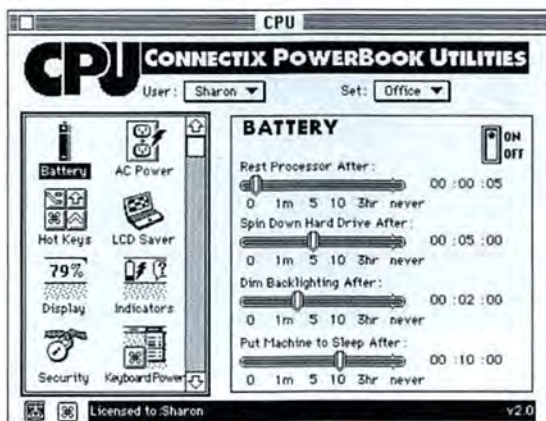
CPU

CPU CONNECTIX POWERBOOK UTILITIES

User: Sharon ▼ Set: Office ▼

Battery
AC Power
Hot Keys
LCD Saver
79%
Display
Indicators
Security
KeyboardPower

BATTERY

ON
OFF

Rest Processor After:
0 1m 5 10 3hr never
00 :00 :05

Spin Down Hard Drive After:
0 1m 5 10 3hr never
00 :05 :00

Dim Backlighting After:
0 1m 5 10 3hr never
00 :02 :00

Put Machine to Sleep After:
0 1m 5 10 3hr never
00 :10 :00

Licensed to:Sharon
v2.0